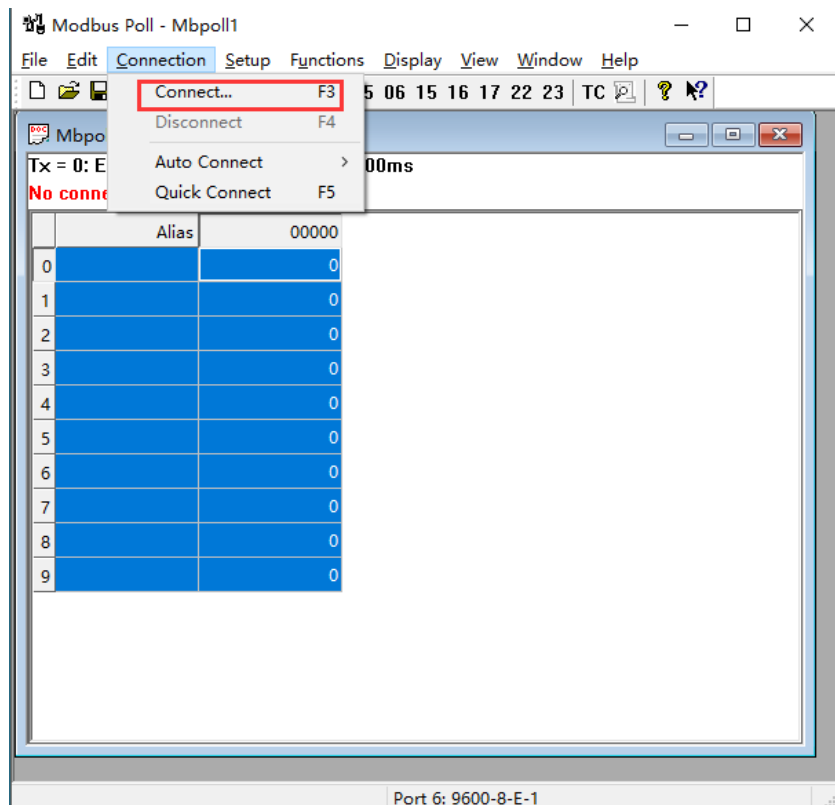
Modbus Poll - Mbpoll1
File Edit Connection Setup Functions Display View Window Help
Connect... F3
Disconnect F4
Auto Connect >
Quick Connect F5
5 06 15 16 17 22 23 TC
Mbpo
Tx = 0: E 00ms
No conne

| | Alias | 00000 |
|---|---|---|
| 0 | | 0 |
| 1 | | 0 |
| 2 | | 0 |
| 3 | | 0 |
| 4 | | 0 |
| 5 | | 0 |
| 6 | | 0 |
| 7 | | 0 |
| 8 | | 0 |
| 9 | | 0 |

Port 6: 9600-8-E-1